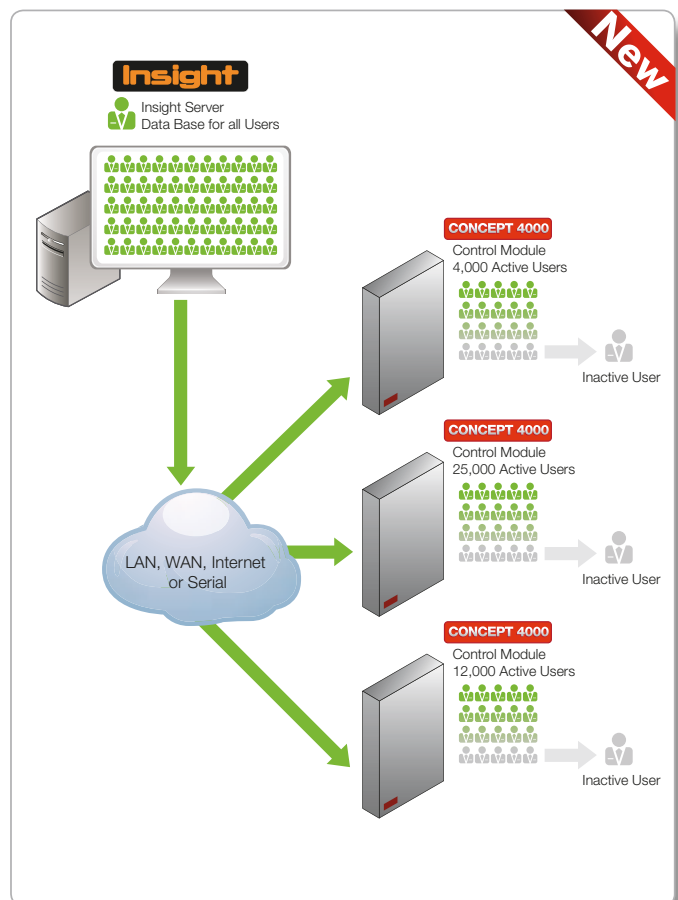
New

Insight

Insight Server
Data Base for all Users

CONCEPT 4000
Control Module
4,000 Active Users

Inactive User

LAN, WAN, Internet or Serial

CONCEPT 4000
Control Module
25,000 Active Users

Inactive User

CONCEPT 4000
Control Module
12,000 Active Users

Inactive User